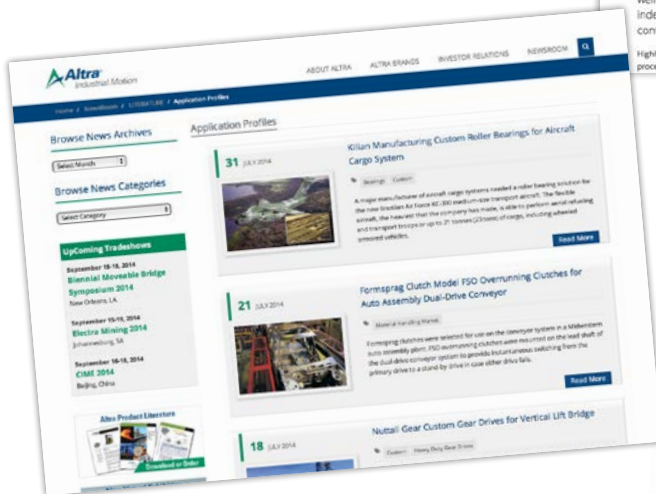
Altra
Industrial Motion

ABOUT ALTRA ALTRA BRANDS INVESTOR RELATIONS NEWSROOM

Home / NewsRoom / LITERATURE / Application Profiles

Browse News Archives

Select Month

Browse News Categories

Select Category

UpComing Tradeshows

September 16-18, 2014
Biennial Moveable Bridge Symposium 2014
New Orleans, LA

September 15-19, 2014
Electra Mining 2014
Johannesburg, SA

September 16-18, 2014
CIME 2014
Beijing, China

Altra Product Literature

Download or Order

Application Profiles

31 JULY 2014

Kilian Manufacturing Custom Roller Bearings for Aircraft Cargo System

Bearings Custom

A major manufacturer of aircraft cargo systems needed a roller bearing solution for the new Brazilian Air Force KC-390 medium-size transport aircraft. The flexible aircraft, the heaviest that the company has made, is able to perform aerial refueling and transport troops or up to 21 tonnes (23 tons) of cargo, including wheeled armored vehicles.

Read More

21 JULY 2014

Formsprag Clutch Model FSO Overrunning Clutches for Auto Assembly Dual-Drive Conveyor

Material Handling Market

Formsprag clutches were selected for use on the conveyor system in a Midwestern auto assembly plant. FSO overrunning clutches were mounted on the lead shaft of the dual drive conveyor system to provide instantaneous switching from the primary drive to a stand by drive in case either drive fails.

Read More

18 JULY 2014

Nuttall Gear Custom Gear Drives for Vertical Lift Bridge

Custom Heavy Duty Gear Drives

We
inde
con

Highl
proce